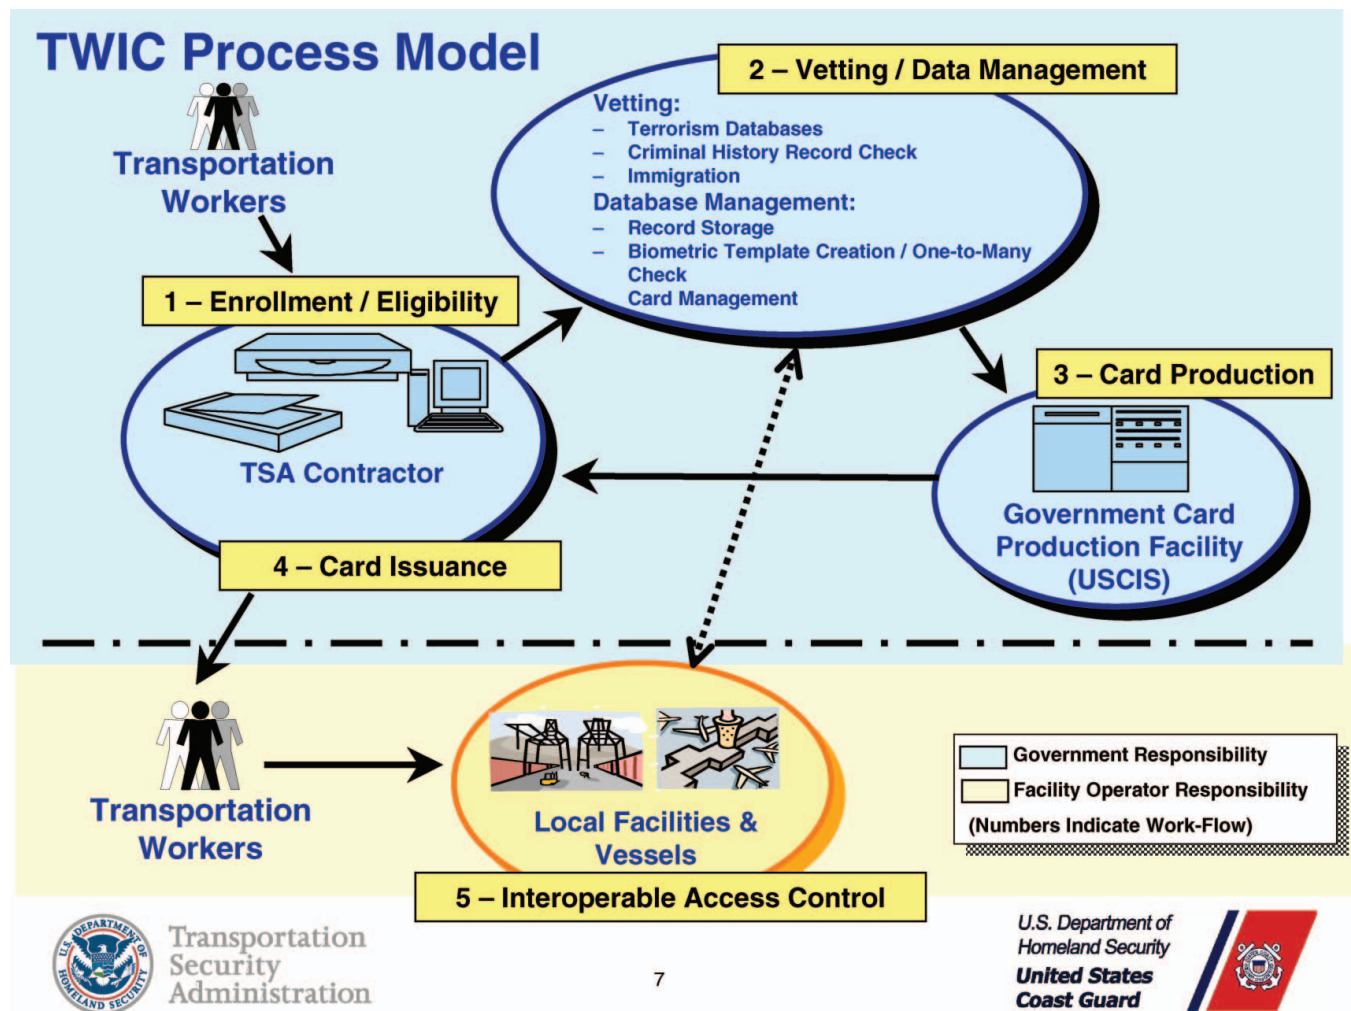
TWIC Process Model

Transportation Workers

2 – Vetting / Data Management

Vetting:
– Terrorism Databases
– Criminal History Record Check
– Immigration
Database Management:
– Record Storage
– Biometric Template Creation / One-to-Many Check
Card Management

1 – Enrollment / Eligibility

TSA Contractor

3 – Card Production

Government Card Production Facility (USCIS)

4 – Card Issuance

Transportation Workers

Local Facilities & Vessels

5 – Interoperable Access Control

Government Responsibility
Facility Operator Responsibility
(Numbers Indicate Work-Flow)

U.S. DEPARTMENT OF HOMELAND SECURITY

Transportation Security Administration

7

U.S. Department of Homeland Security
United States Coast Guard